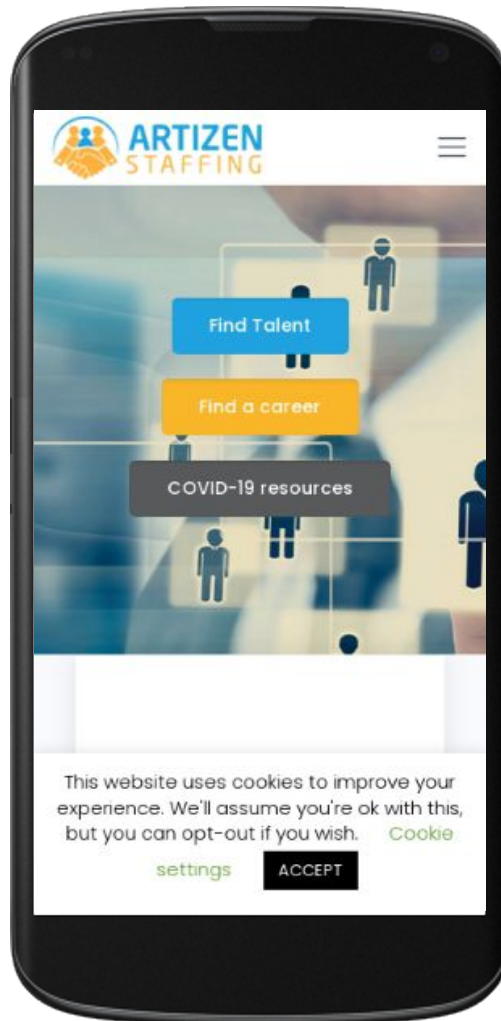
ARTIZEN
STAFFING

Find Talent

Find a career

COVID-19 resources

This website uses cookies to improve your experience. We'll assume you're ok with this, but you can opt-out if you wish. Cookie settings ACCEPT